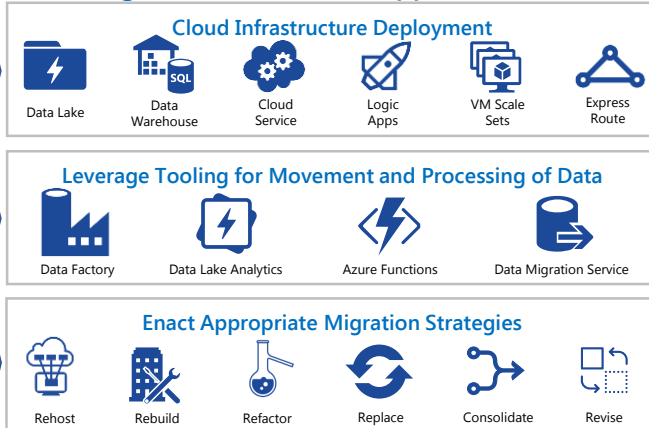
Cloud Infrastructure Deployment

Data Lake

Data Warehouse

SQL

Cloud Service

Logic Apps

VM Scale Sets

Express Route

Leverage Tooling for Movement and Processing of Data

Data Factory

Data Lake Analytics

Azure Functions

Data Migration Service

Enact Appropriate Migration Strategies

Rehost

Rebuild

Refactor

Replace

Consolidate

Revise